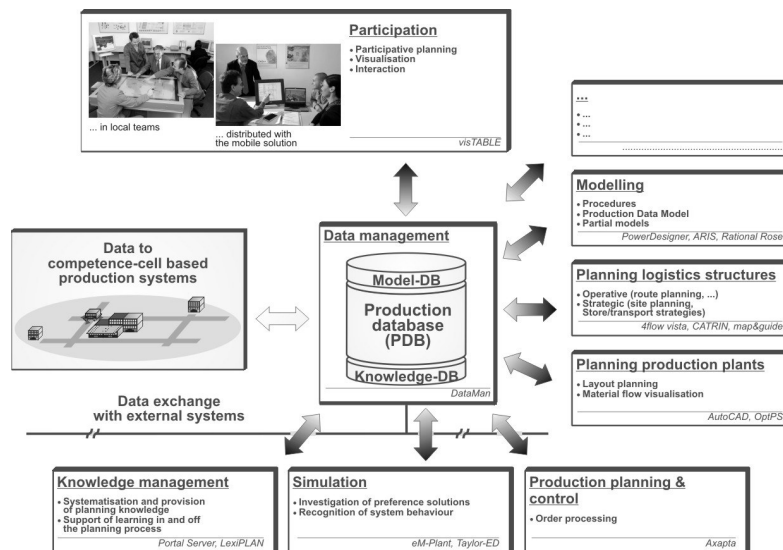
Participation
• Participative planning
• Visualisation
• Interaction

... in local teams

... distributed with the mobile solution

visTABLE

...
• ...
• ...
• ...
...............................

Modelling
• Procedures
• Production Data Model
• Partial models
PowerDesigner, ARIS, Rational Rose

Planning logistics structures
• Operative (route planning, ...)
• Strategic (site planning, Store/transport strategies)
4flow vista, CATRIN, map&guide

Planning production plants
• Layout planning
• Material flow visualisation
AutoCAD, OptPS

Data to competence-cell based production systems

Data management
Model-DB
Production database (PDB)
Knowledge-DB
DataMan

Data exchange with external systems

Knowledge management
• Systematisation and provision of planning knowledge
• Support of learning in and off the planning process
Portal Server, LexiPLAN

Simulation
• Investigation of preference solutions
• Recognition of system behaviour
eM-Plant, Taylor-ED

Production planning & control
• Order processing
Axapta